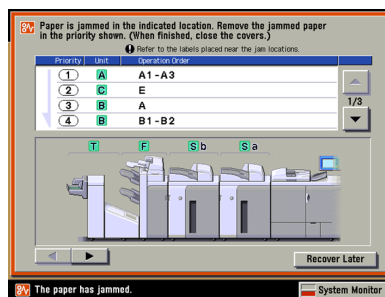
Paper is jammed in the indicated location. Remove the jammed paper in the priority shown. (When finished, close the covers.)

Refer to the labels placed near the jam locations.

| Priority | Unit | Operation Order |
|---|---|---|
| 1 | A | A1-A3 |
| 2 | C | E |
| 3 | B | A |
| 4 | B | B1-B2 |

1/3

T F S b S a

Recover Later

The paper has jammed.

System Monitor